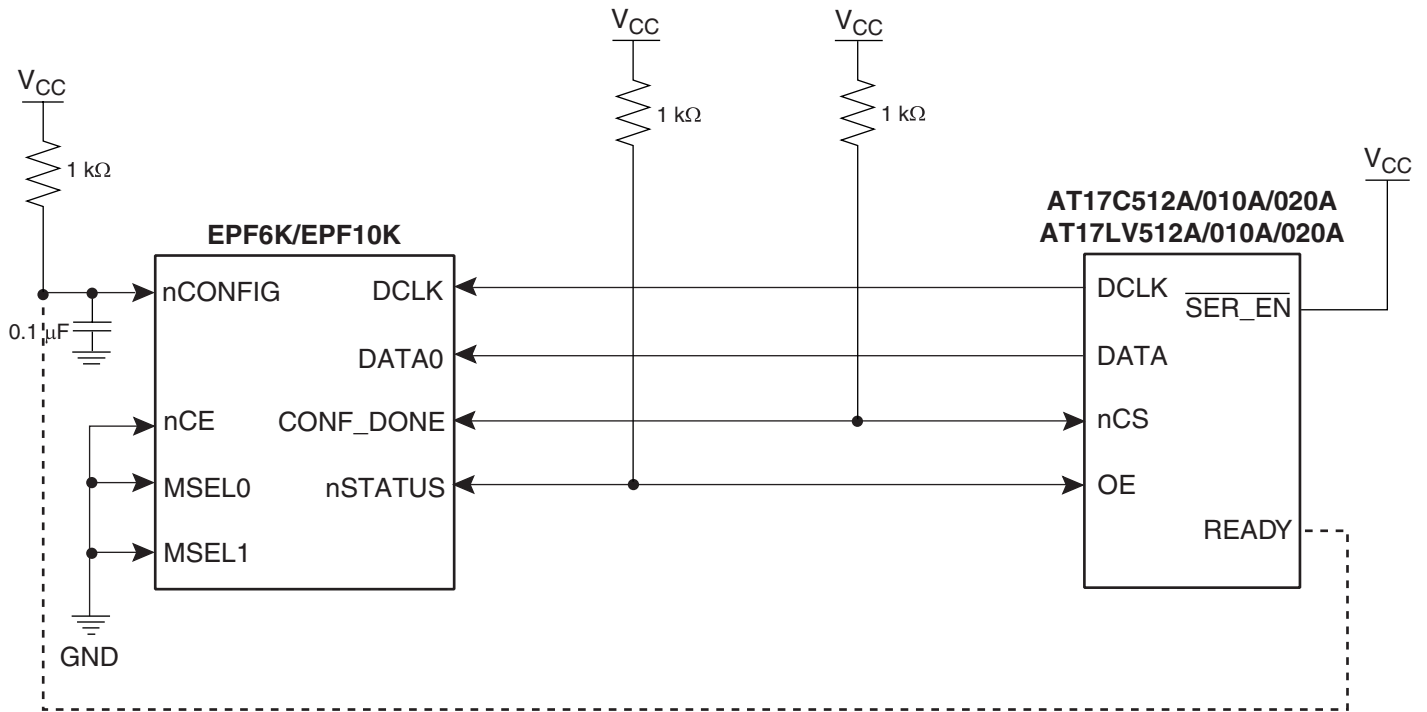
$V_{CC}$

$V_{CC}$

$V_{CC}$

$V_{CC}$

1 kΩ

1 kΩ

1 kΩ

AT17C512A/010A/020A
AT17LV512A/010A/020A

EPF6K/EPF10K

nCONFIG

DCLK

DCLK

$\overline{\text{SER\_EN}}$

0.1 μF

DATA0

DATA

nCE

CONF_DONE

nCS

MSEL0

nSTATUS

OE

READY

MSEL1

GND